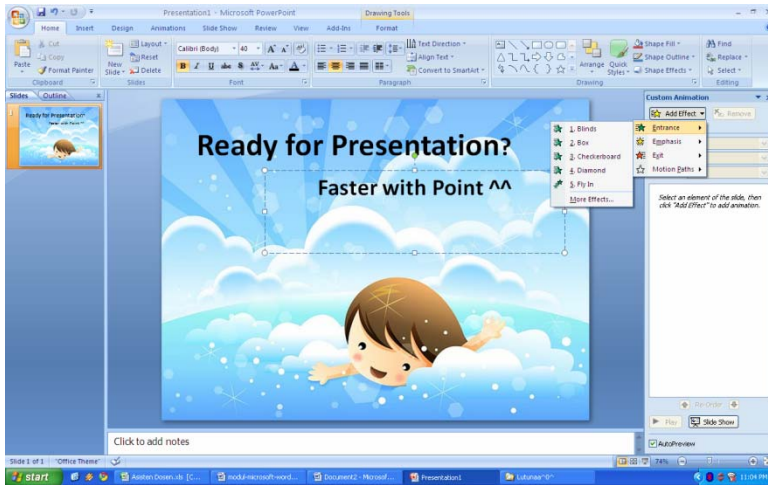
Presentation1 - Microsoft PowerPoint
Drawing Tools
Home Insert Design Animations Slide Show Review View Add-Ins Format
Cut
Copy
Paste
Format Painter
Clipboard
New Slide
Layout
Reset
Delete
Slides
Calibri (Body) 40
B I U abc S AV Aa A
Font
Text Direction
Align Text
Convert to SmartArt
Paragraph
Arrange
Quick Styles
Shape Fill
Shape Outline
Shape Effects
Drawing
Find
Replace
Select
Editing
Slides Outline
Ready for Presentation?
Custom Animation
Add Effect
Remove
Entrance
Emphasis
Exit
Motion Paths
1. Blinds
2. Box
3. Checkerboard
4. Diamond
5. Fly In
More Effects...
Select an element of the slide, then click "Add Effect" to add animation.
Ready for Presentation?
Faster with Point ^^
Click to add notes
Re-Order
Play
Slide Show
AutoPreview
Slide 1 of 1 "Office Theme"
74%
start
Asisten Dosen.xls [C...
modul-microsoft-word...
Document2 - Microsof...
Presentation1
Lutunaa^0^
11:04 PM